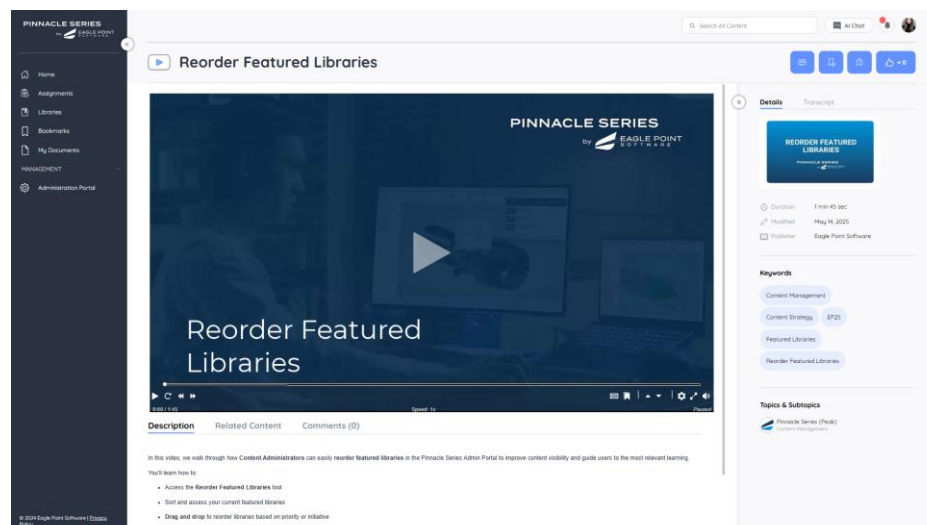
PINNACLE SERIES
by EAGLE POINT SOFTWARE

Home
Assignments
Libraries
Bookmarks
My Documents
MANAGEMENT
Administration Portal

© 2024 Eagle Point Software | Privacy Policy

Search All Content
AI Chat

Reorder Featured Libraries

+0

PINNACLE SERIES
by EAGLE POINT SOFTWARE

Reorder Featured Libraries

0:00 / 1:45
Speed: 1x
Paused

Description
Related Content
Comments (0)

In this video, we walk through how **Content Administrators** can easily **reorder featured libraries** in the Pinnacle Series Admin Portal to improve content visibility and guide users to the most relevant learning.

You'll learn how to:

- Access the **Reorder Featured Libraries** tool
- Sort and assess your current featured libraries
- **Drag and drop** to reorder libraries based on priority or initiative

Details
Transcript

REORDER FEATURED LIBRARIES
PINNACLE SERIES

Duration 1 min 45 sec
Modified May 14, 2025
Publisher Eagle Point Software

Keywords
Content Management
Content Strategy
EP25
Featured Libraries
Reorder Featured Libraries

Topics & Subtopics
Pinnacle Series (Peak)
Content Management